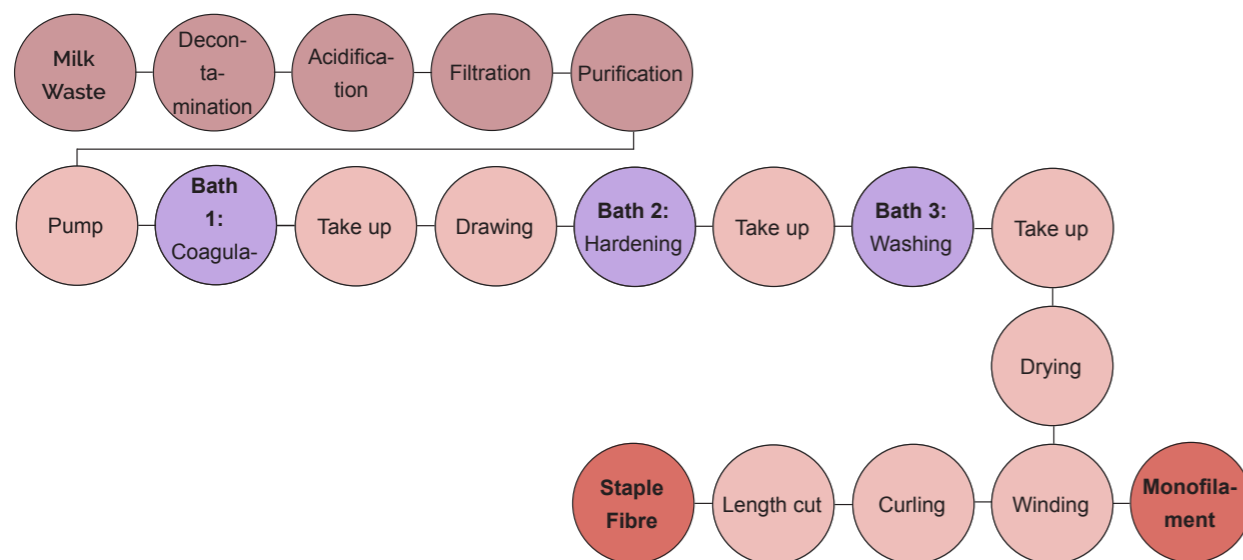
Milk Waste

Decon-ta-mination

Acidifica-tion

Filtration

Purification

Pump

Bath 1: Coagula-

Take up

Drawing

Bath 2: Hardening

Take up

Bath 3: Washing

Take up

Drying

Staple Fibre

Length cut

Curling

Winding

Monofila-ment